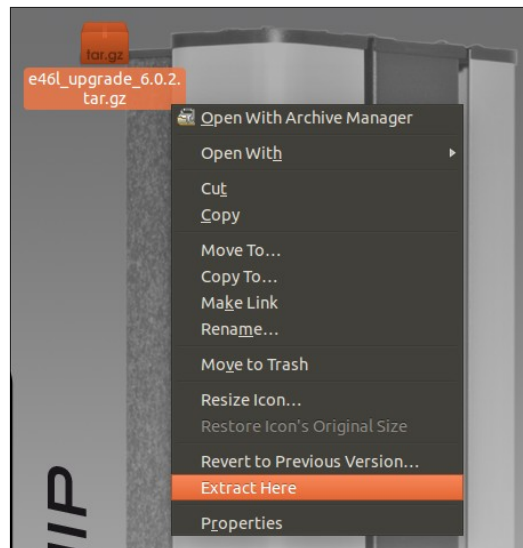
tar.gz

e46l_upgrade_6.0.2.tar.gz

Open With Archive Manager

Open With

Cut

Copy

Move To...

Copy To...

Make Link

Rename...

Move to Trash

Resize Icon...

Restore Icon's Original Size

Revert to Previous Version...

Extract Here

Properties

IIP